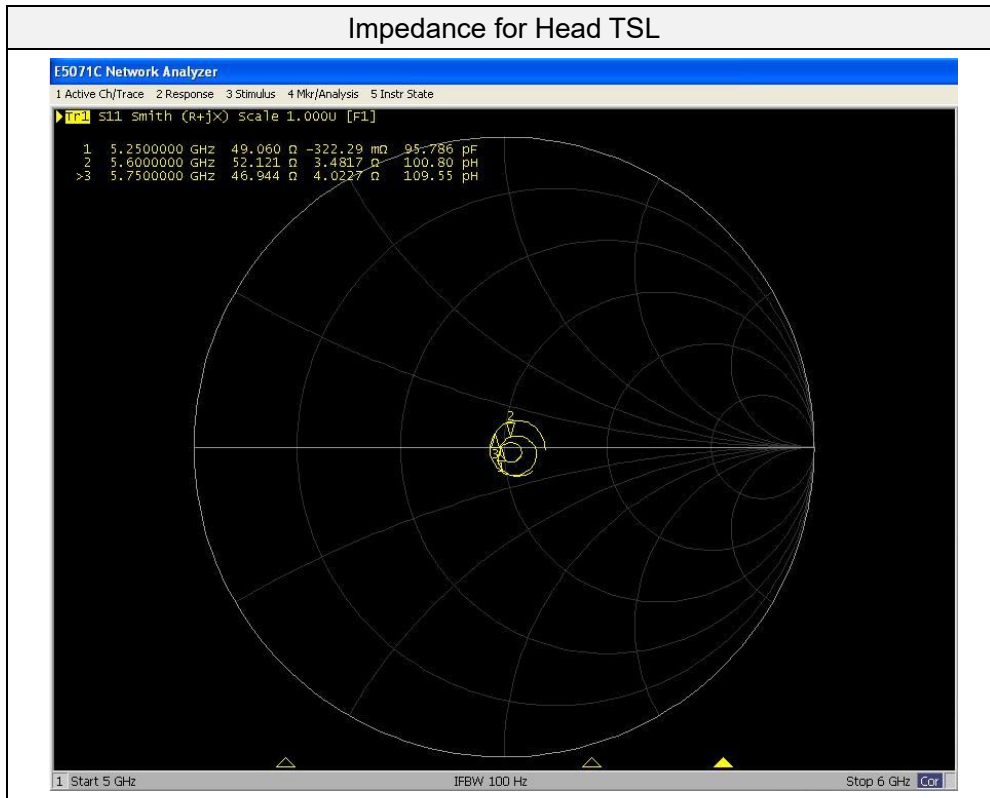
Impedance for Head TSL

E5071C Network Analyzer

1 Active Ch/Trace 2 Response 3 Stimulus 4 Mkr/Analysis 5 Instr State

Tr1 S11 Smith (R+jX) Scale 1.000U [F1]

1 5.2500000 GHz 49.060 Ω -322.29 mΩ 95.786 pF
2 5.6000000 GHz 52.121 Ω 3.4817 Ω 100.80 pH
>3 5.7500000 GHz 46.944 Ω 4.0227 Ω 109.55 pH

2
1
3

1 Start 5 GHz IFBW 100 Hz Stop 6 GHz Cor